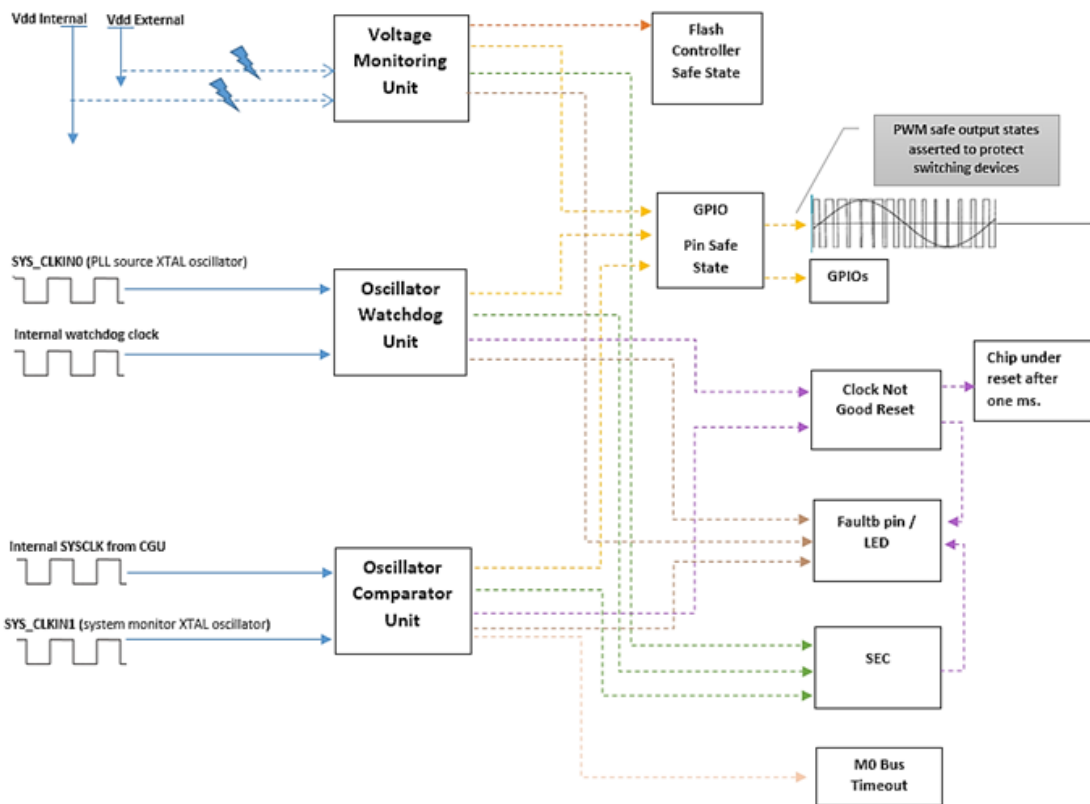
Vdd Internal

Vdd External

Voltage Monitoring Unit

Flash Controller Safe State

PWM safe output states asserted to protect switching devices

GPIO

Pin Safe State

GPIOs

SYS_CLKIN0 (PLL source XTAL oscillator)

Oscillator Watchdog Unit

Internal watchdog clock

Clock Not Good Reset

Chip under reset after one ms.

Faultb pin / LED

Internal SYSCLK from CGU

Oscillator Comparator Unit

SYS_CLKIN1 (system monitor XTAL oscillator)

SEC

M0 Bus Timeout